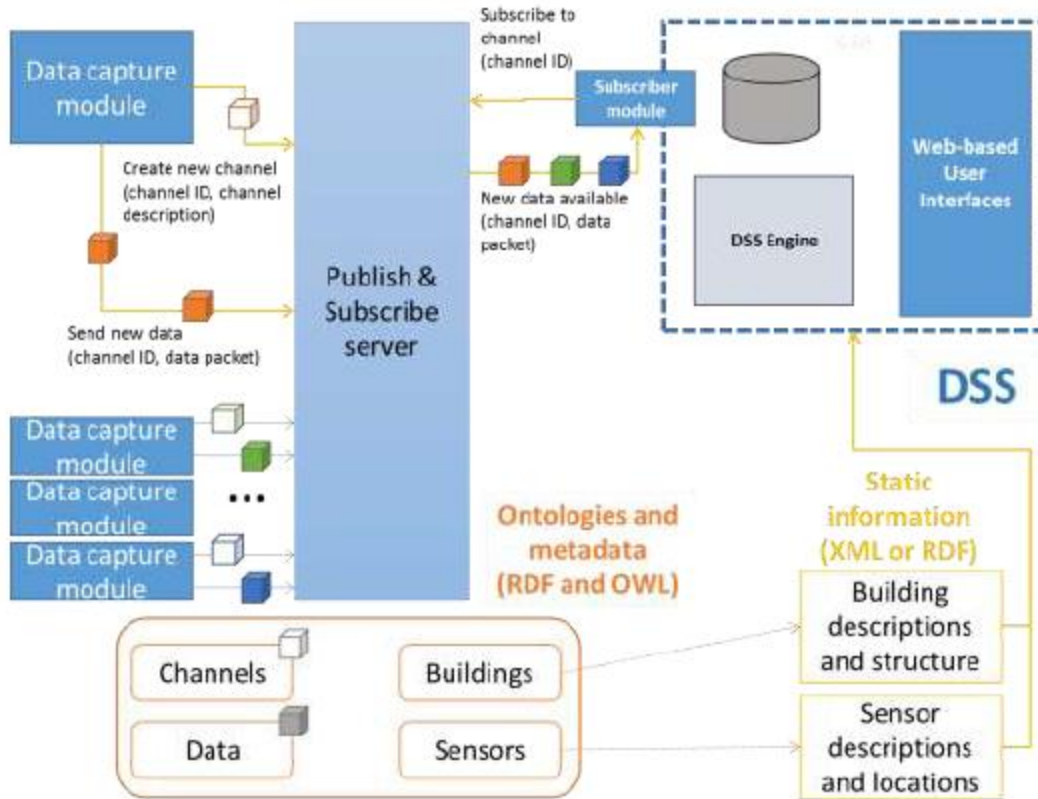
Data capture module

Create new channel (channel ID, channel description)

Send new data (channel ID, data packet)

Publish & Subscribe server

Subscribe to channel (channel ID)

Subscriber module

New data available (channel ID, data packet)

DSS Engine

Web-based User Interfaces

DSS

Data capture module

Data capture module

...

Data capture module

Ontologies and metadata (RDF and OWL)

Static information (XML or RDF)

Building descriptions and structure

Sensor descriptions and locations

Channels

Buildings

Data

Sensors